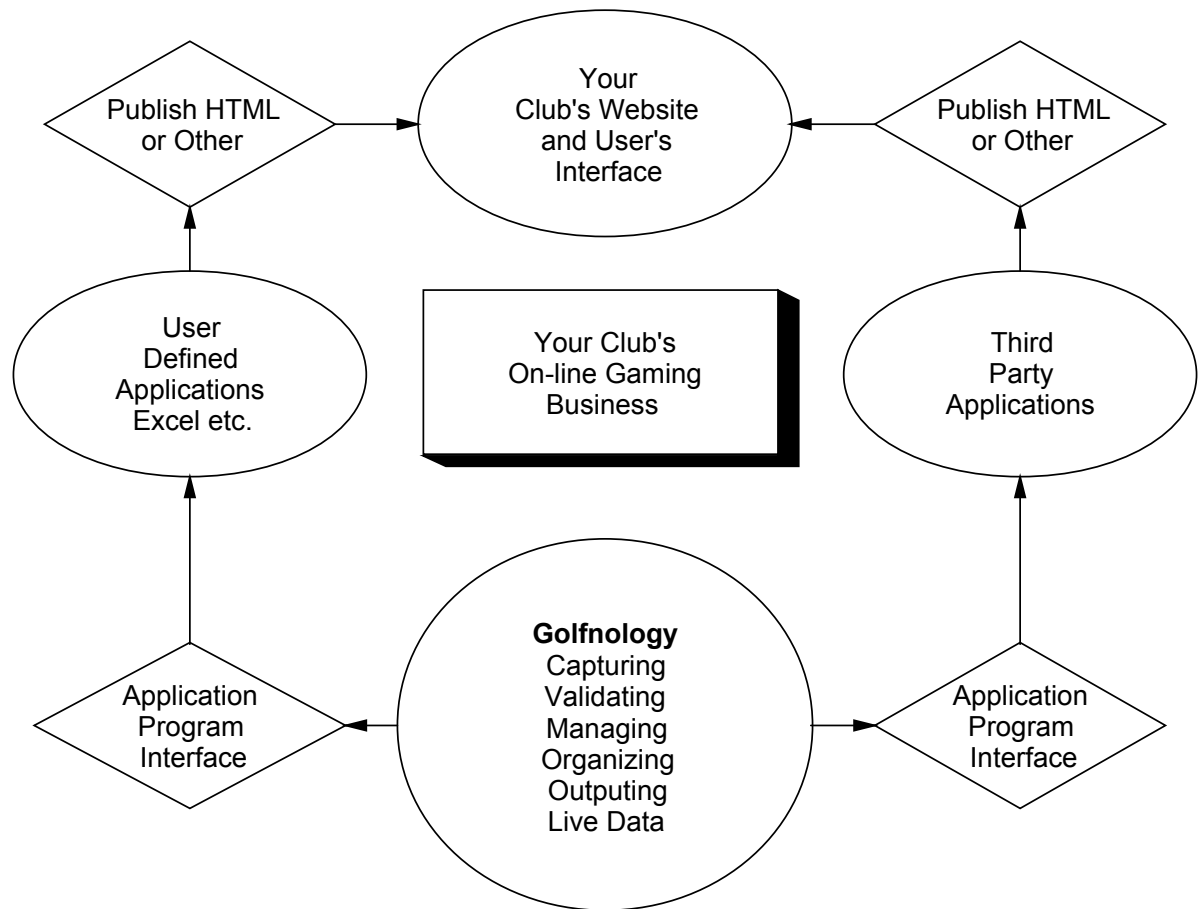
Publish HTML or Other

Your Club's Website and User's Interface

Publish HTML or Other

User Defined Applications Excel etc.

Your Club's On-line Gaming Business

Third Party Applications

Application Program Interface

**Golfnology**
Capturing
Validating
Managing
Organizing
Outputing
Live Data

Application Program Interface